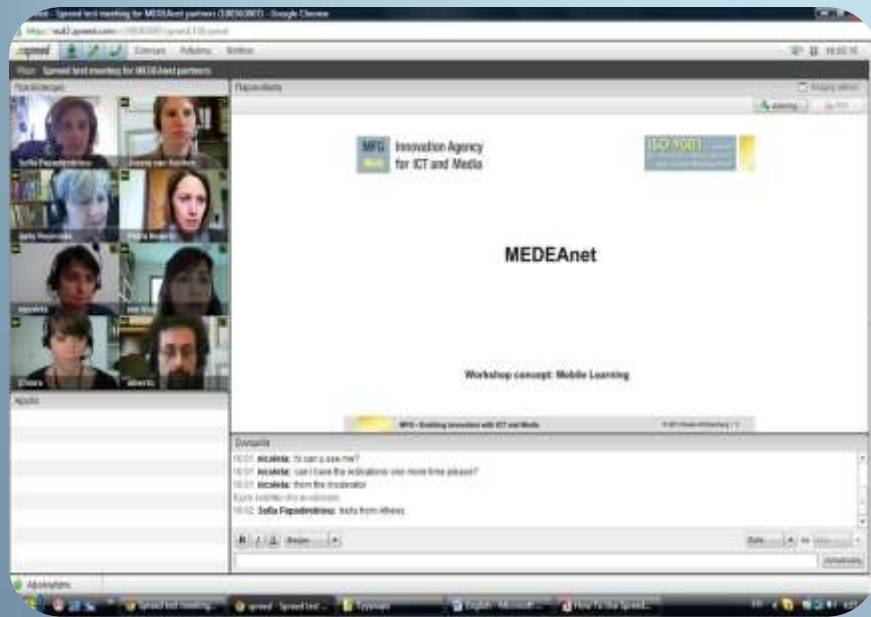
Spreed test meeting for MEDEAnet partners - Google Chrome

spreed

Spreed test meeting for MEDEAnet partners

Sofia Papadimitriou

MFG Innovation Agency for ICT and Media

ISO 9001

MEDEAnet

Workshop concept: Mobile Learning

MFG - Enabling innovation with ICT and Media

16:01 nicoleta: hi can u see me?

16:01 nicoleta: can I have the indications one more time please?

16:01 nicoleta: from the moderator

16:02 Sofia Papadimitriou: hello from Athens

Chiara

alberto

spreed - Spreed test

English - Microsoft

How To the Spreed